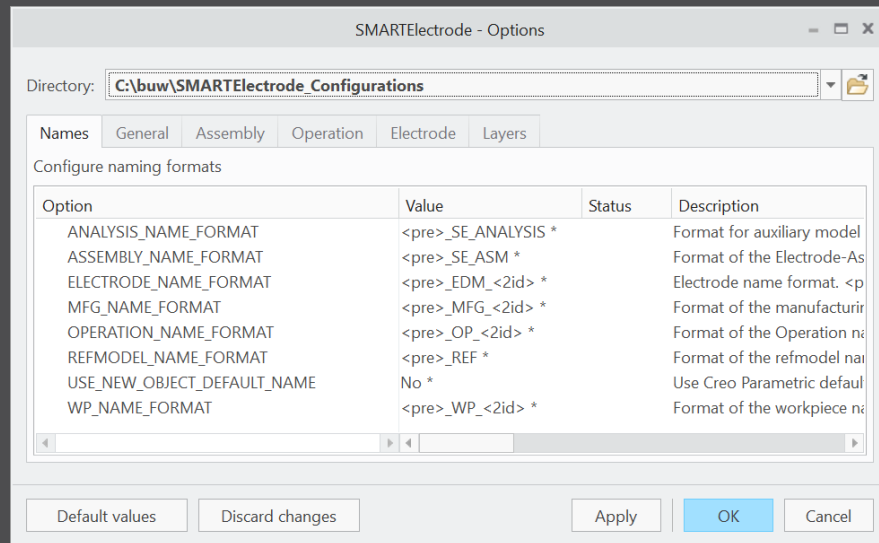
SMARTElectrode - Options

Directory: C:\buw\SMARTElectrode_Configurations

Names | General | Assembly | Operation | Electrode | Layers

Configure naming formats

| Option | Value | Status | Description |
|---|---|---|---|
| ANALYSIS_NAME_FORMAT | <pre>_SE_ANALYSIS * | | Format for auxiliary model |
| ASSEMBLY_NAME_FORMAT | <pre>_SE_ASM * | | Format of the Electrode-As |
| ELECTRODE_NAME_FORMAT | <pre>_EDM_<2id> * | | Electrode name format. <p |
| MFG_NAME_FORMAT | <pre>_MFG_<2id> * | | Format of the manufacturir |
| OPERATION_NAME_FORMAT | <pre>_OP_<2id> * | | Format of the Operation na |
| REFMODEL_NAME_FORMAT | <pre>_REF * | | Format of the refmodel nar |
| USE_NEW_OBJECT_DEFAULT_NAME | No * | | Use Creo Parametric defaul |
| WP_NAME_FORMAT | <pre>_WP_<2id> * | | Format of the workpiece na |

Default values | Discard changes | Apply | OK | Cancel